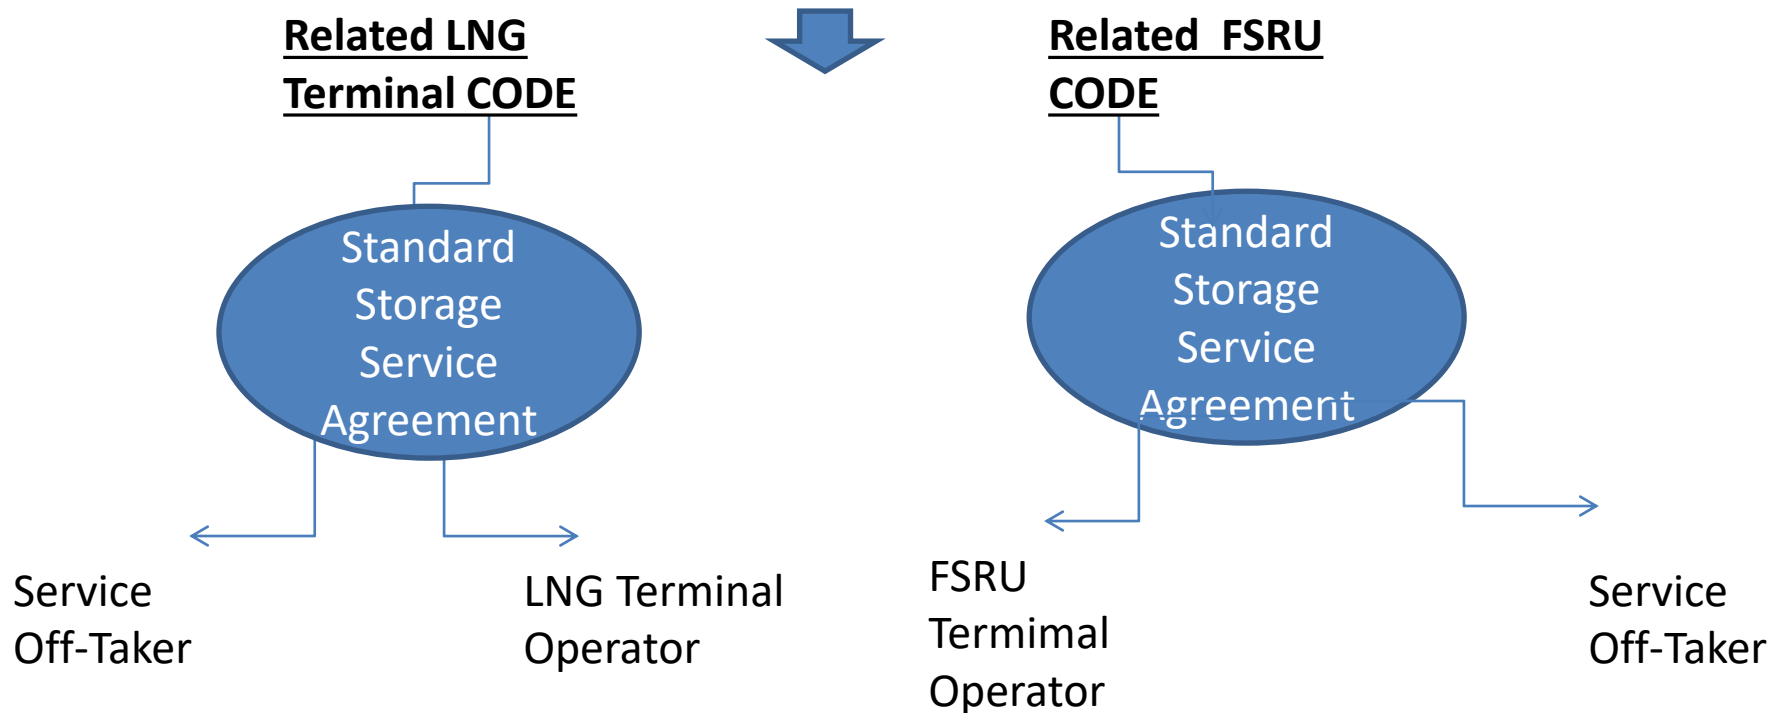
Related LNG Terminal CODE

Standard Storage Service Agreement

Service Off-Taker

LNG Terminal Operator

Related FSRU CODE

Standard Storage Service Agreement

FSRU Termimal Operator

Service Off-Taker